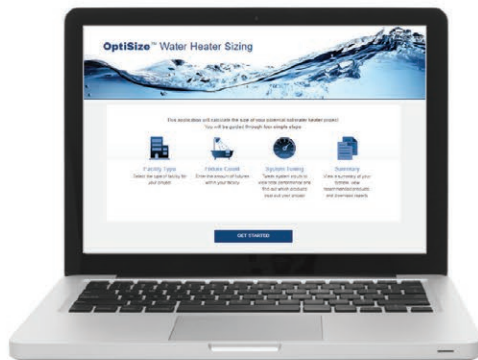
OptiSize™ Water Heater Sizing

This sizing page will calculate the size of your commercial water heater project. You will be guided through four simple steps.

Facility Type
Select the type of facility for your project.

Fixture Count
Enter the amount of fixtures within your facility.

System Sizing
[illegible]

Summary
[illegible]

GET STARTED